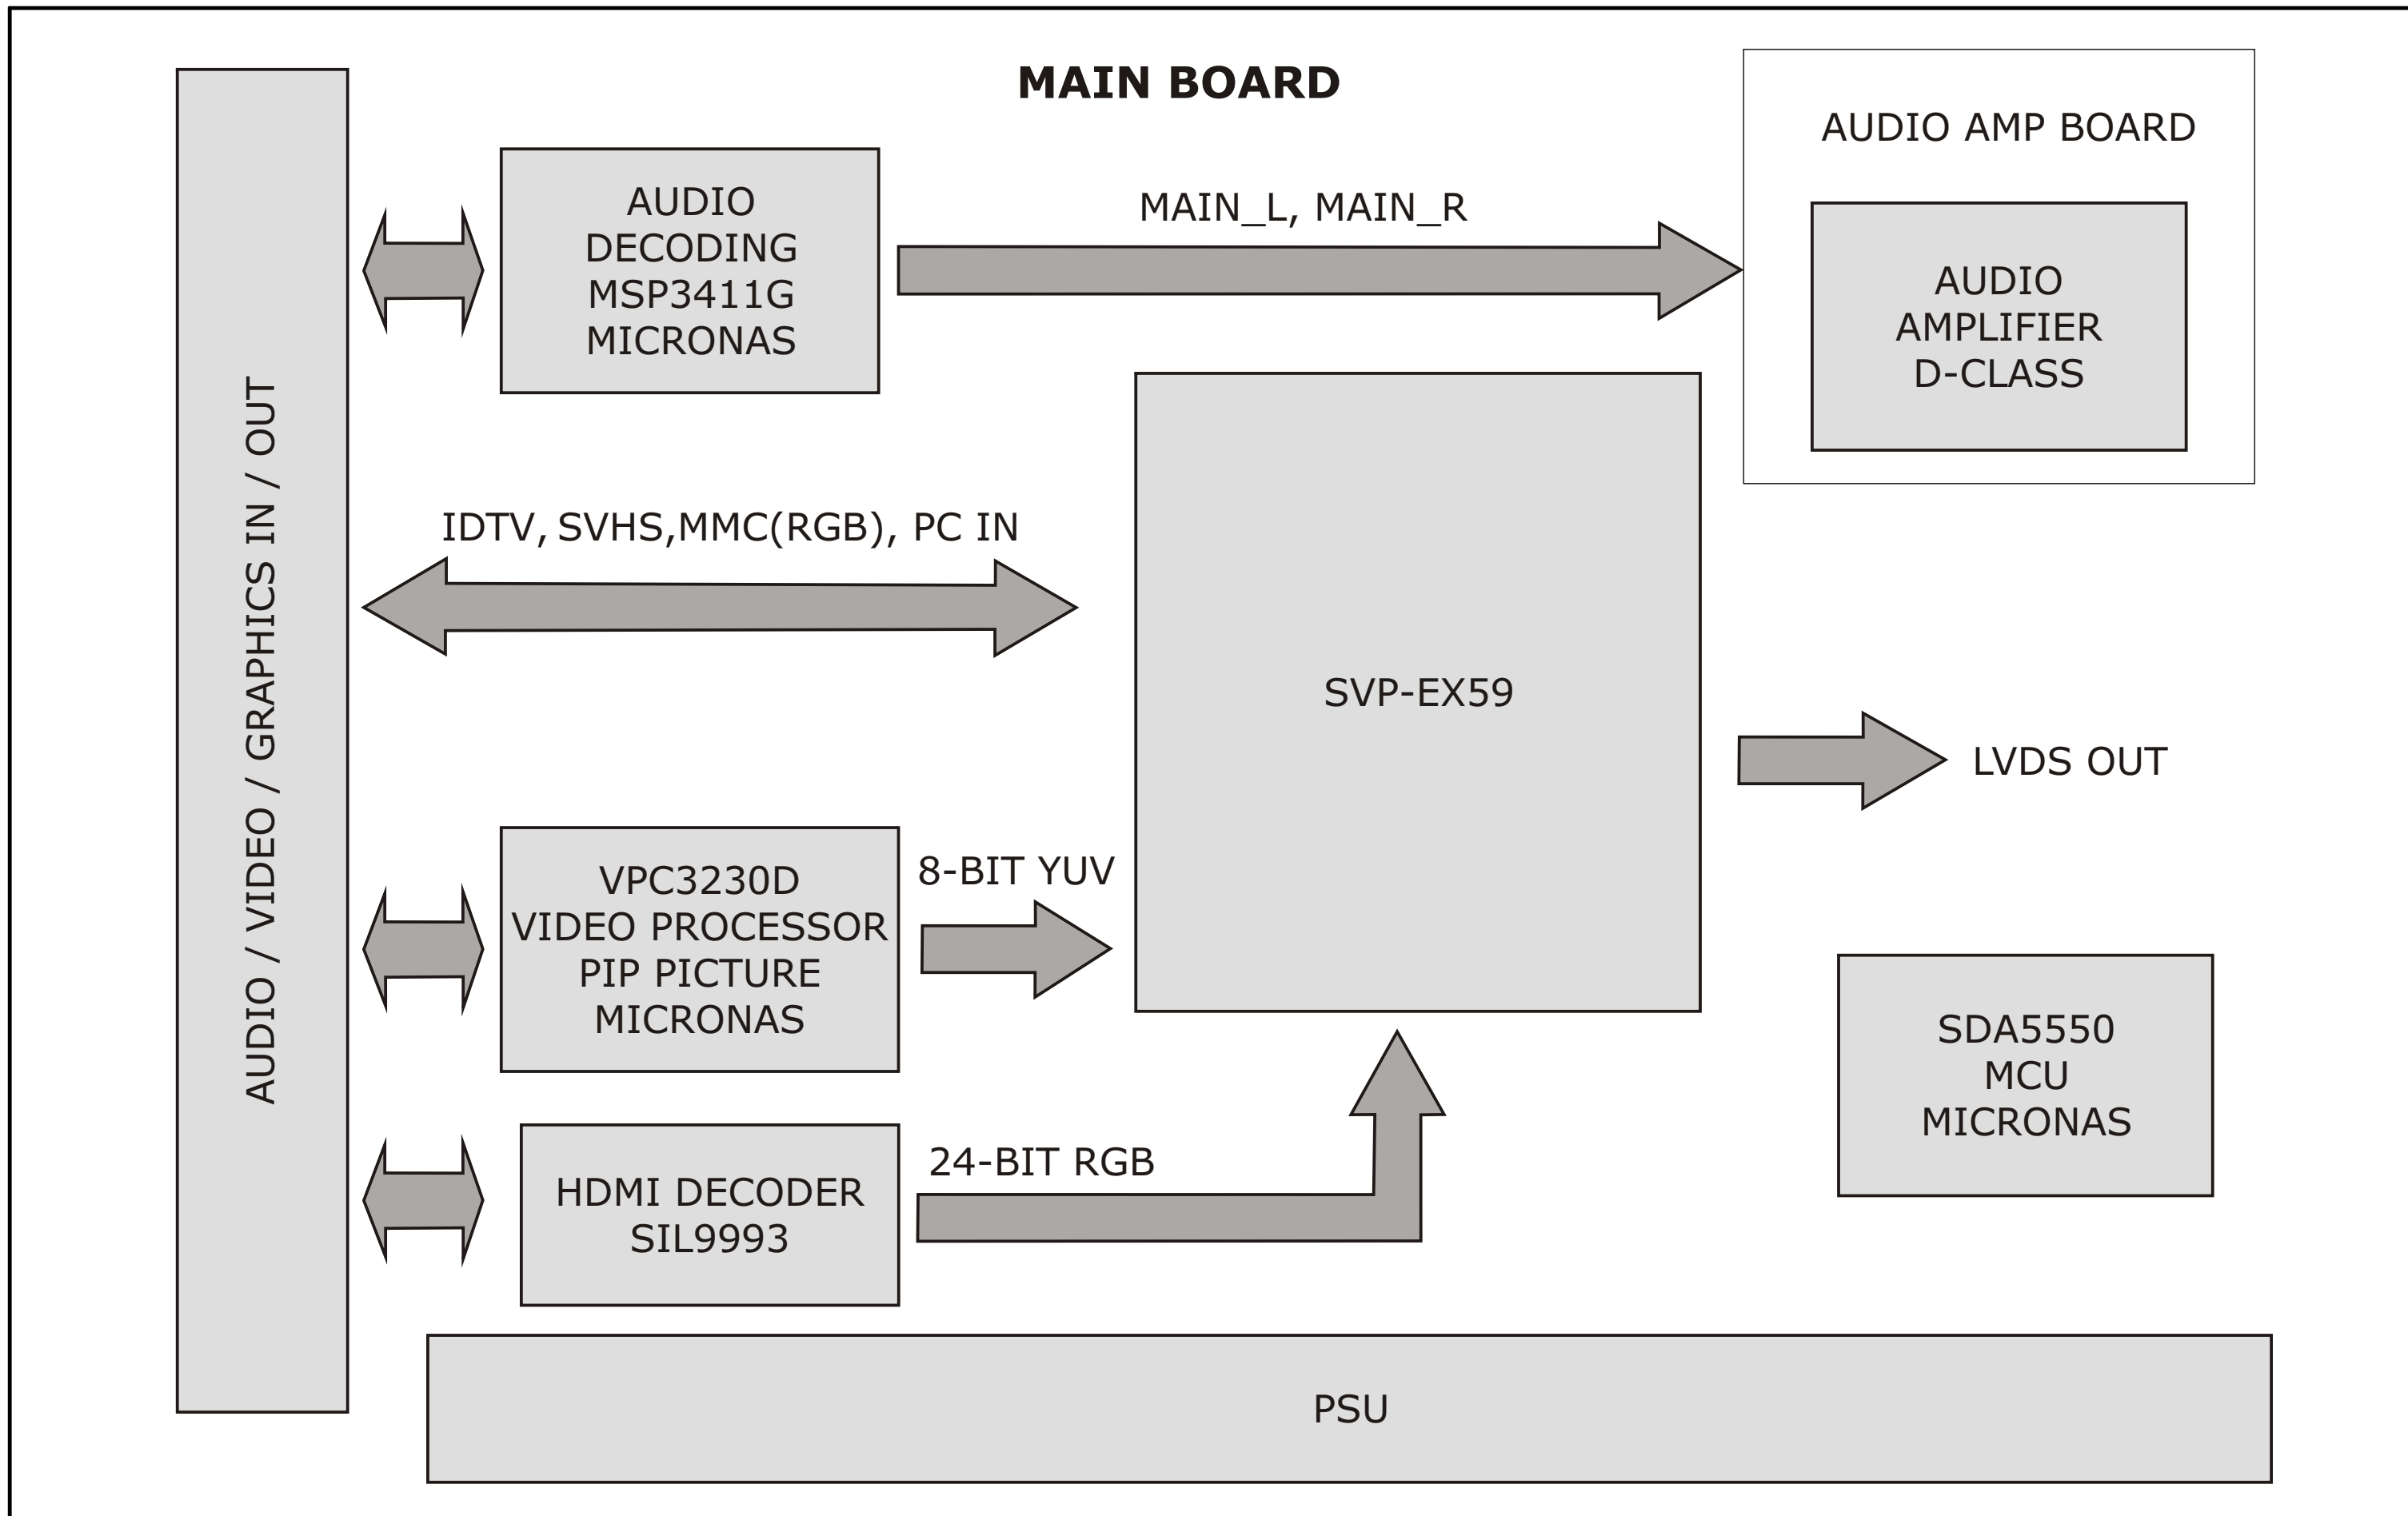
MAIN BOARD

AUDIO / VIDEO / GRAPHICS IN / OUT

AUDIO
DECODING
MSP3411G
MICRONAS

MAIN_L, MAIN_R

AUDIO AMP BOARD

AUDIO
AMPLIFIER
D-CLASS

IDTV, SVHS,MMC(RGB), PC IN

SVP-EX59

LVDS OUT

VPC3230D
VIDEO PROCESSOR
PIP PICTURE
MICRONAS

8-BIT YUV

SDA5550
MCU
MICRONAS

HDMI DECODER
SIL9993

24-BIT RGB

PSU